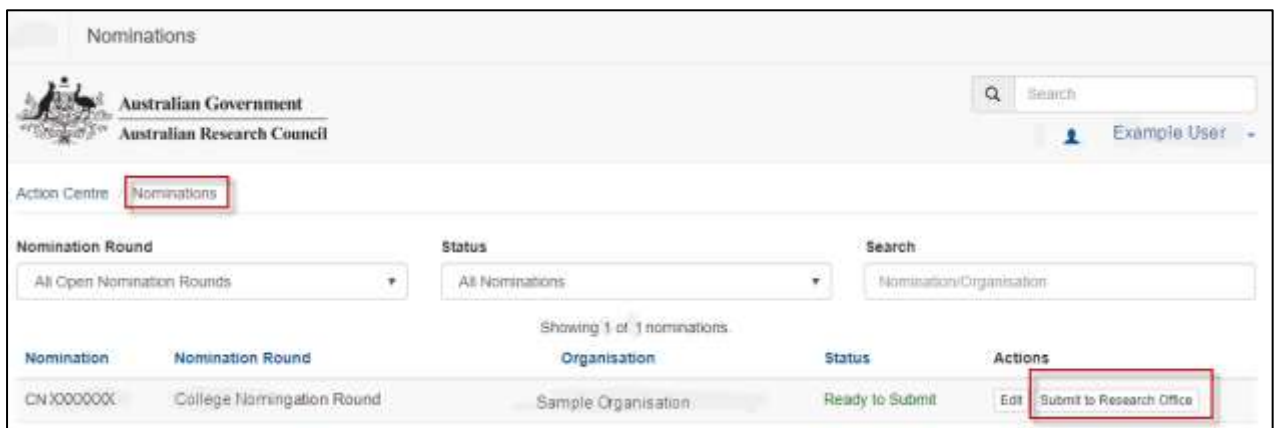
Nominations

Australian Government
Australian Research Council

Search

Example User

Action Centre / Nominations

Nomination Round
All Open Nomination Rounds

Status
All Nominations

Search
Nomination/Organisation

Showing 1 of 1 nominations

| Nomination | Nomination Round | Organisation | Status | Actions |
|---|---|---|---|---|
| CNXXXXXXX | College Nomingation Round | Sample Organisation | Ready to Submit | Edit Submit to Research Office |